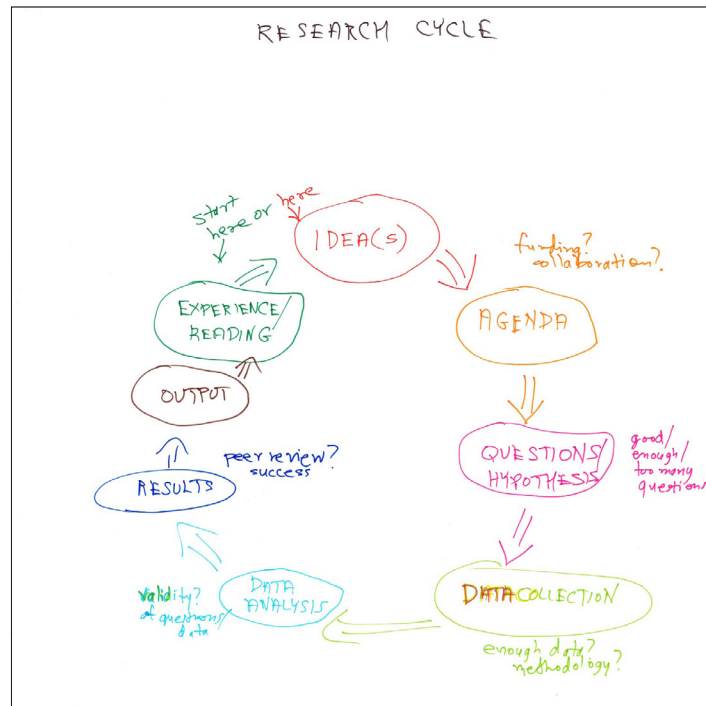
RESEARCH CYCLE

start here or here

IDEA(S)

funding? collaboration?

AGENDA

EXPERIENCE/ READING

OUTPUT

QUESTIONS/ HYPOTHESIS

good/ enough/ too many questions

peer review? success

RESULTS

validity? of questions/ data

DATA ANALYSIS

DATA COLLECTION

enough data? methodology?